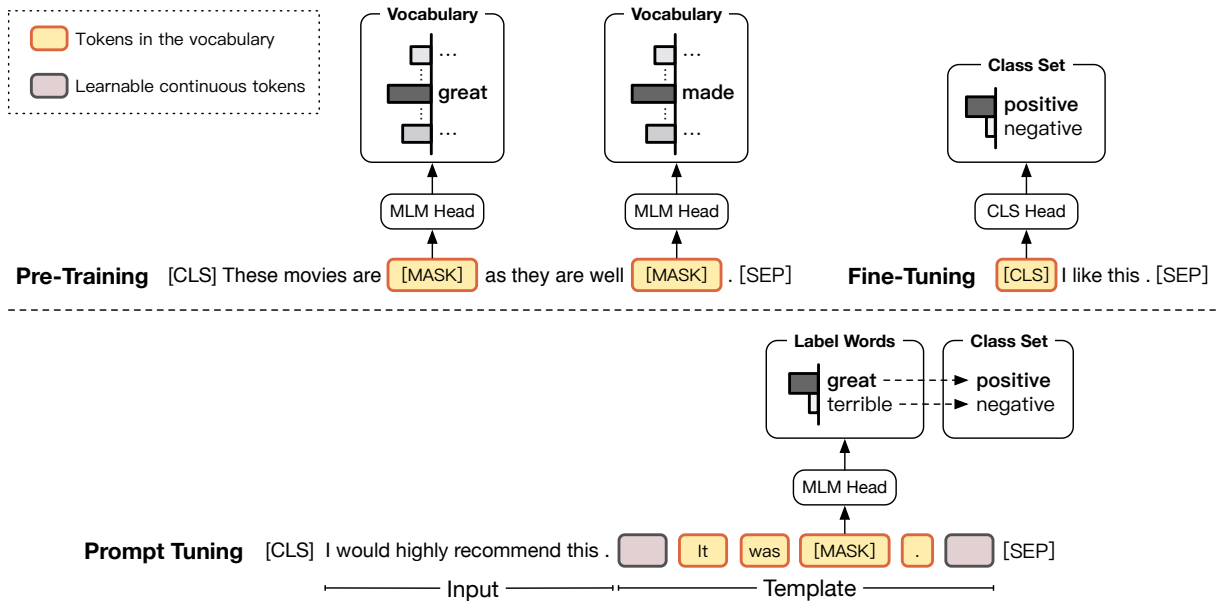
Tokens in the vocabulary

Learnable continuous tokens

Vocabulary

...

great

...

Vocabulary

...

made

...

Class Set

positive

negative

MLM Head

MLM Head

CLS Head

Pre-Training [CLS] These movies are [MASK] as they are well [MASK] . [SEP]

Fine-Tuning [CLS] I like this . [SEP]

Label Words

great

terrible

Class Set

positive

negative

MLM Head

Prompt Tuning [CLS] I would highly recommend this . It was [MASK] . [SEP]

Input

Template